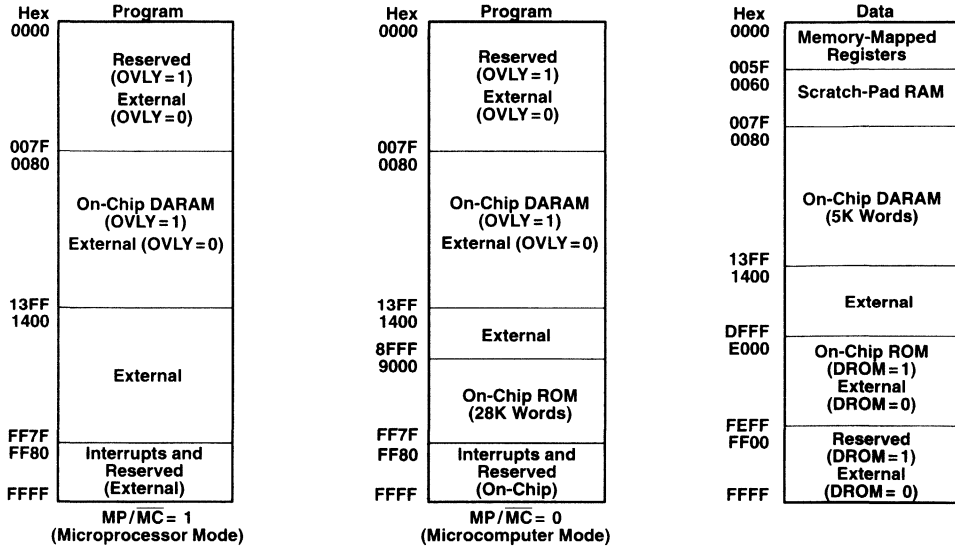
Hex
0000

Program

Reserved (OVLY = 1)
External (OVLY = 0)

007F
0080

On-Chip DARAM (OVLY = 1)
External (OVLY = 0)

13FF
1400

External

FF7F
FF80

Interrupts and Reserved (External)

FFFF

MP/$\overline{MC}$ = 1
(Microprocessor Mode)

Hex
0000

Program

Reserved (OVLY = 1)
External (OVLY = 0)

007F
0080

On-Chip DARAM (OVLY = 1)
External (OVLY = 0)

13FF
1400

External

8FFF
9000

On-Chip ROM (28K Words)

FF7F
FF80

Interrupts and Reserved (On-Chip)

FFFF

MP/$\overline{MC}$ = 0
(Microcomputer Mode)

Hex
0000

Data

Memory-Mapped Registers

005F
0060

Scratch-Pad RAM

007F
0080

On-Chip DARAM (5K Words)

13FF
1400

External

DFFF
E000

On-Chip ROM (DROM = 1)
External (DROM = 0)

FEFF
FF00

Reserved (DROM = 1)
External (DROM = 0)

FFFF